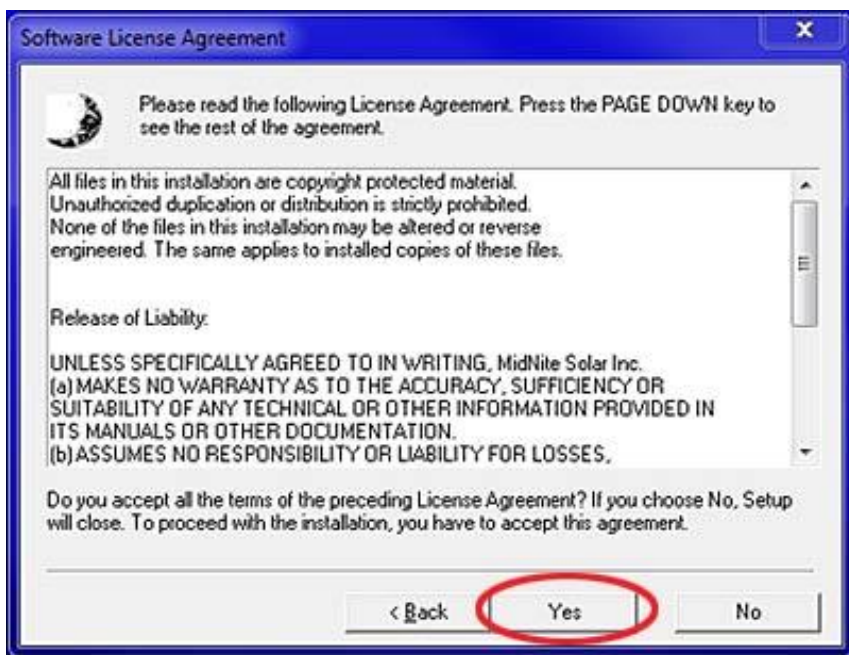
Software License Agreement

Please read the following License Agreement. Press the PAGE DOWN key to see the rest of the agreement.

All files in this installation are copyright protected material. Unauthorized duplication or distribution is strictly prohibited. None of the files in this installation may be altered or reverse engineered. The same applies to installed copies of these files.

Release of Liability:

UNLESS SPECIFICALLY AGREED TO IN WRITING, MidNite Solar Inc.
(a) MAKES NO WARRANTY AS TO THE ACCURACY, SUFFICIENCY OR SUITABILITY OF ANY TECHNICAL OR OTHER INFORMATION PROVIDED IN ITS MANUALS OR OTHER DOCUMENTATION.
(b) ASSUMES NO RESPONSIBILITY OR LIABILITY FOR LOSSES,

Do you accept all the terms of the preceding License Agreement? If you choose No, Setup will close. To proceed with the installation, you have to accept this agreement.

< Back
Yes
No